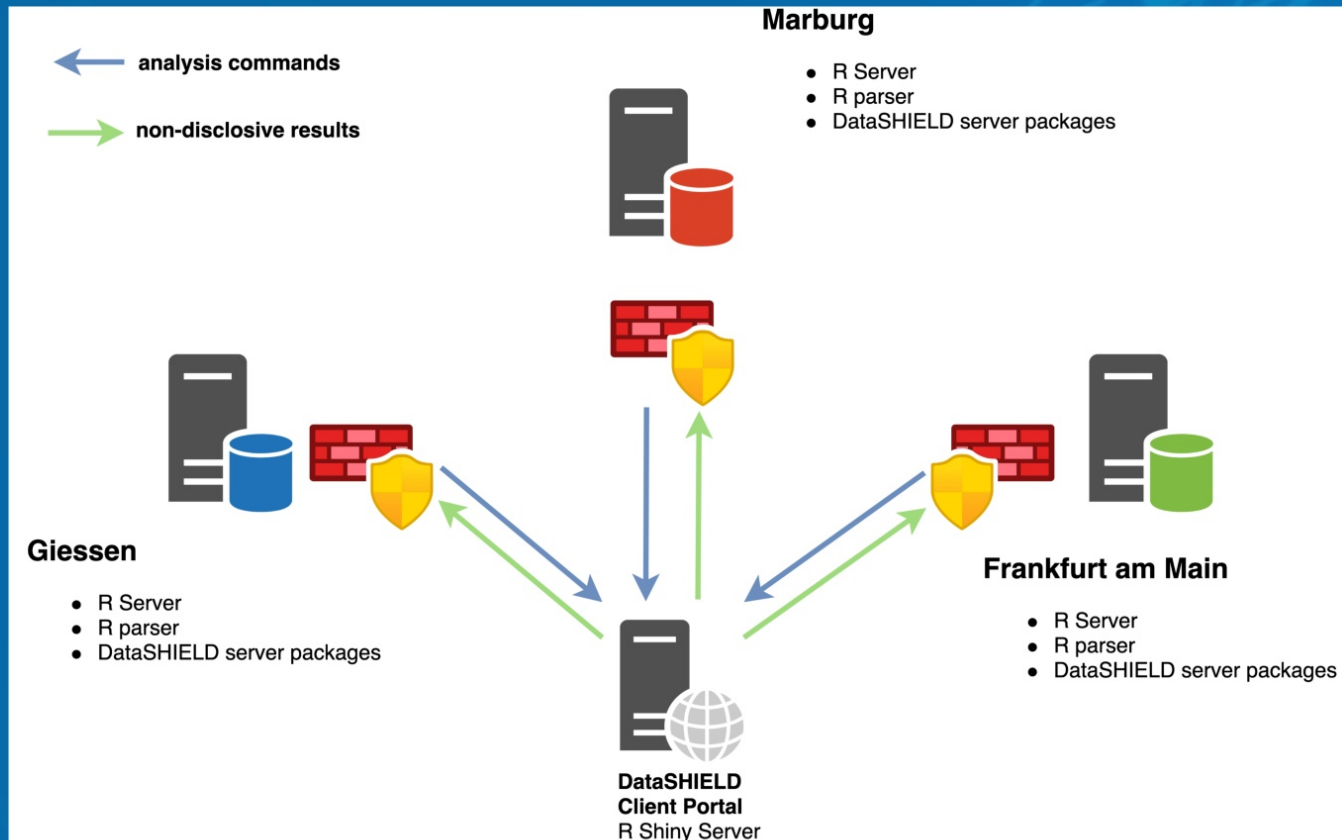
analysis commands

non-disclosive results

Marburg

- R Server
- R parser
- DataSHIELD server packages

Giessen

- R Server
- R parser
- DataSHIELD server packages

Frankfurt am Main

- R Server
- R parser
- DataSHIELD server packages

DataSHIELD Client Portal
R Shiny Server